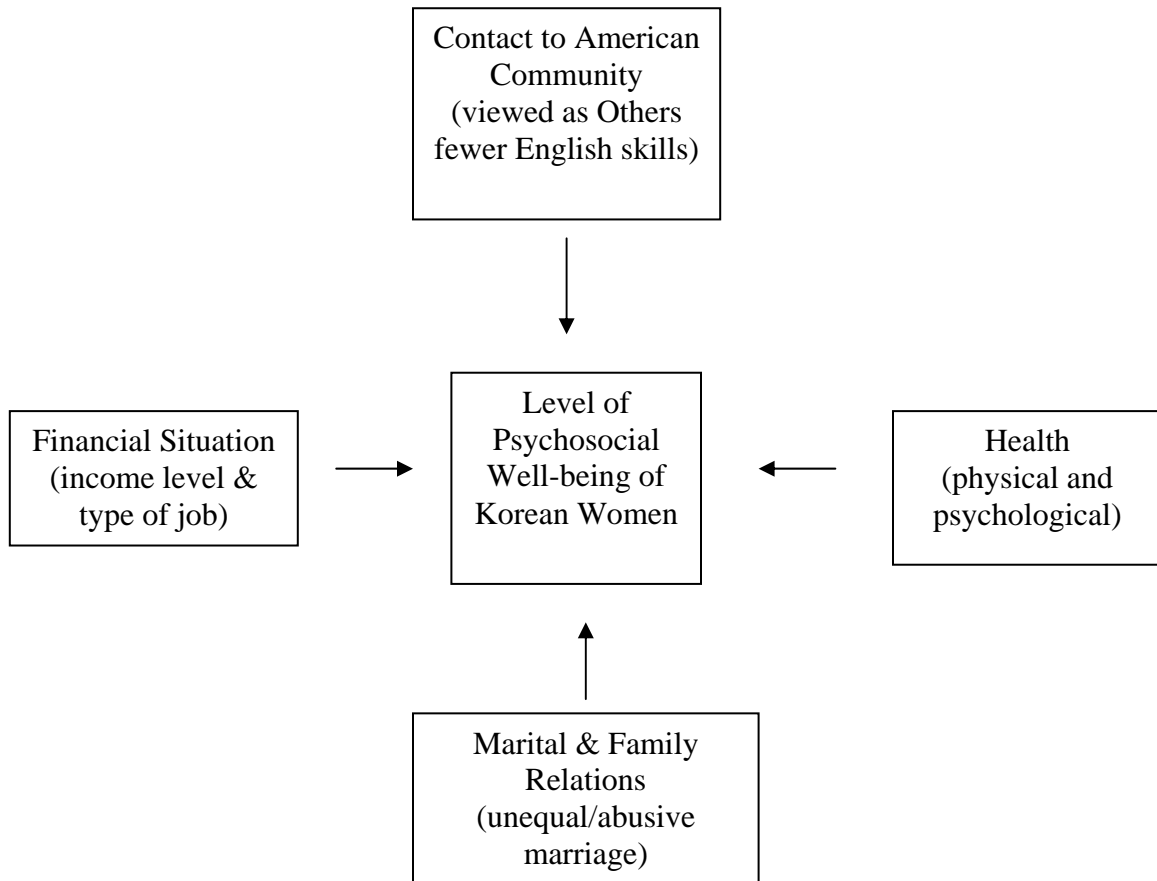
Contact to American Community (viewed as Others fewer English skills)

Financial Situation (income level & type of job)

Level of Psychosocial Well-being of Korean Women

Health (physical and psychological)

Marital & Family Relations (unequal/abusive marriage)